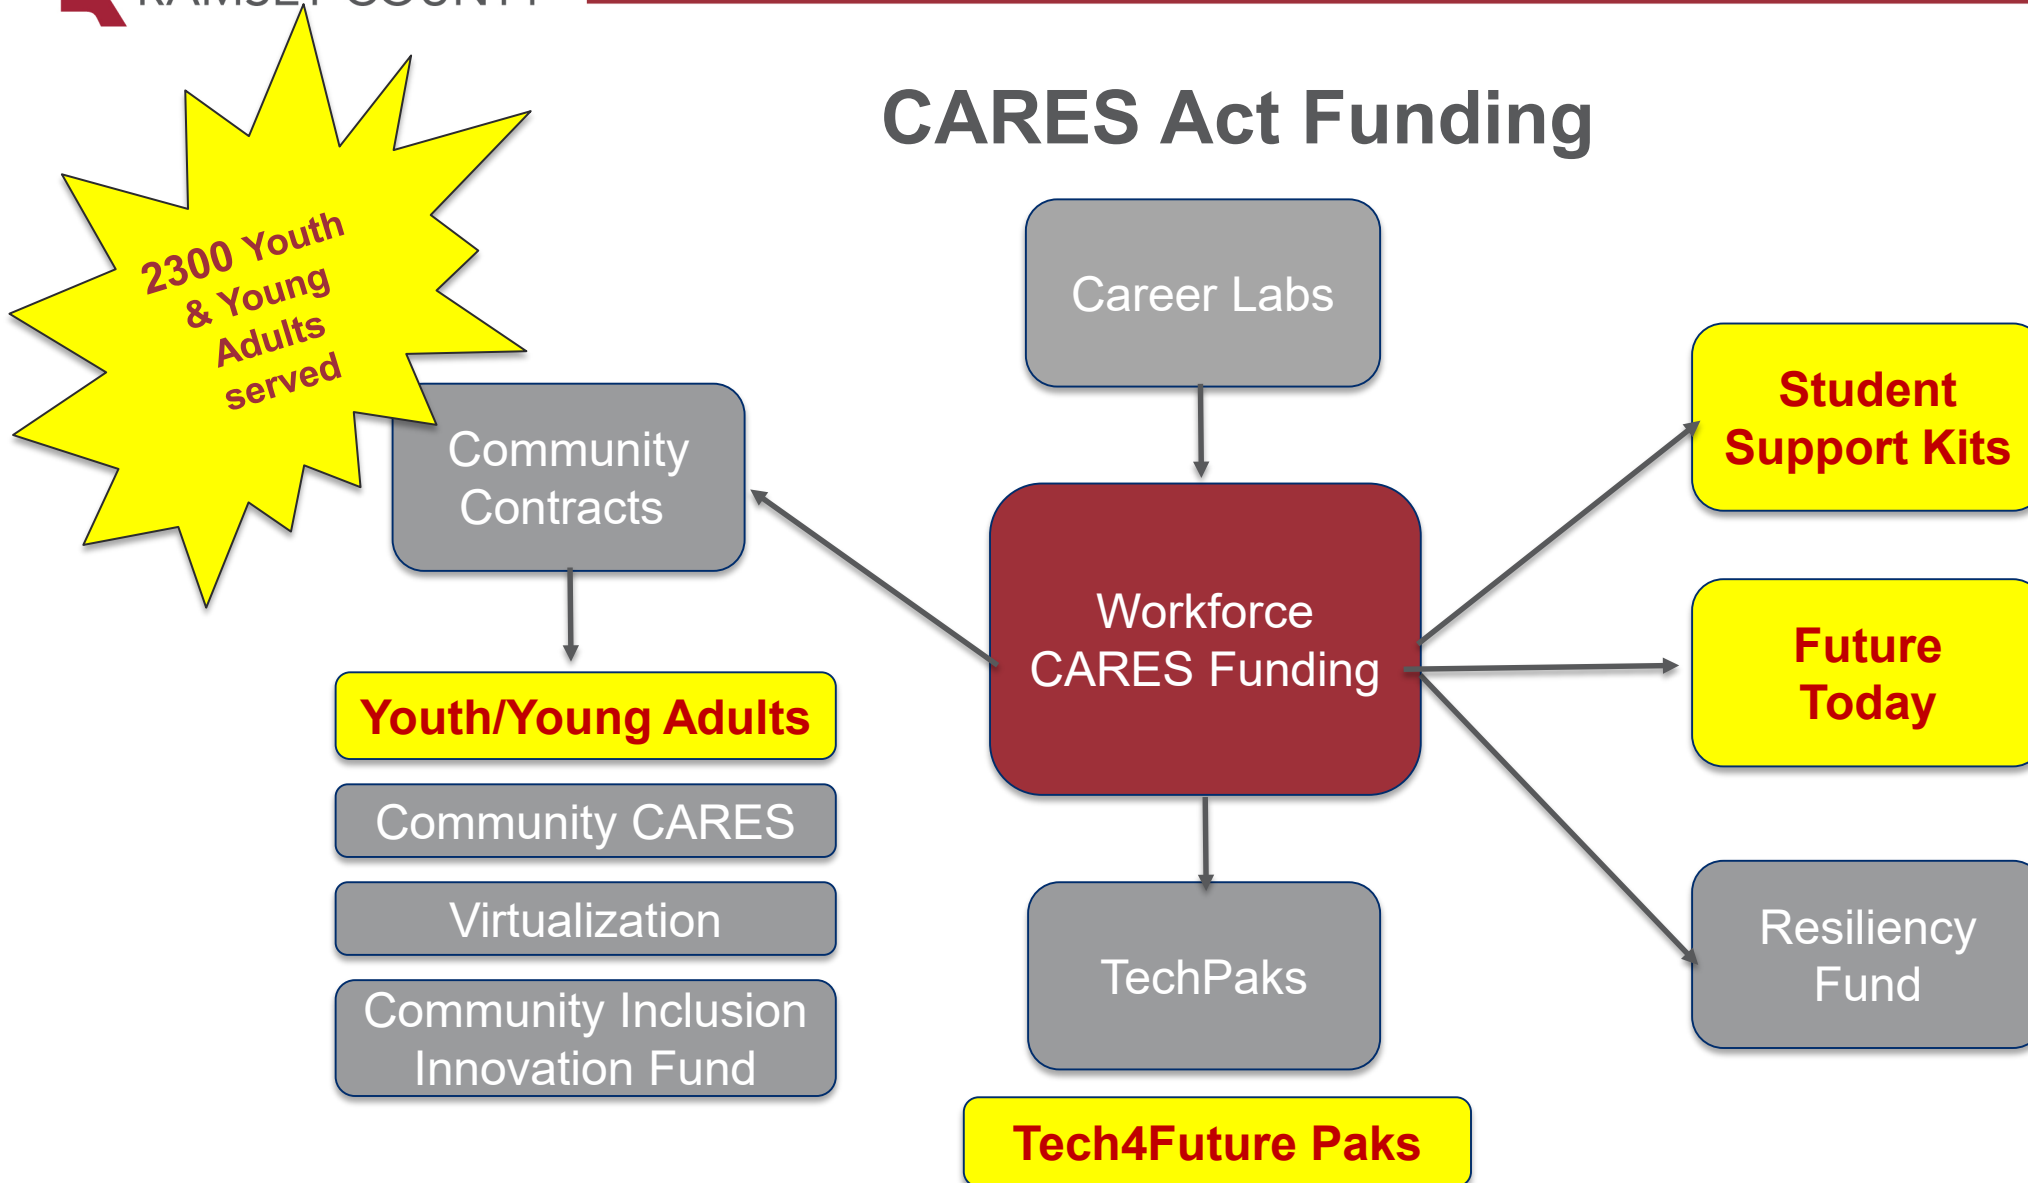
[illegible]

CARES Act Funding

2300 Youth & Young Adults served

Career Labs

Community Contracts

Workforce CARES Funding

Student Support Kits

Future Today

Resiliency Fund

Youth/Young Adults

Community CARES

Virtualization

Community Inclusion Innovation Fund

TechPaks

Tech4Future Paks